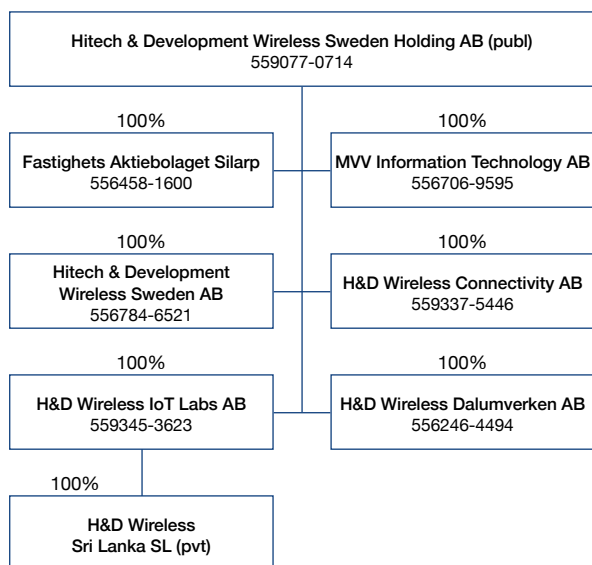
Hitech & Development Wireless Sweden Holding AB (publ)
559077-0714

100%

Fastighets Aktiebolaget Silarp
556458-1600

100%

MVV Information Technology AB
556706-9595

100%

Hitech & Development Wireless Sweden AB
556784-6521

100%

H&D Wireless Connectivity AB
559337-5446

100%

H&D Wireless IoT Labs AB
559345-3623

100%

H&D Wireless Dalumverken AB
556246-4494

100%

H&D Wireless Sri Lanka SL (pvt)